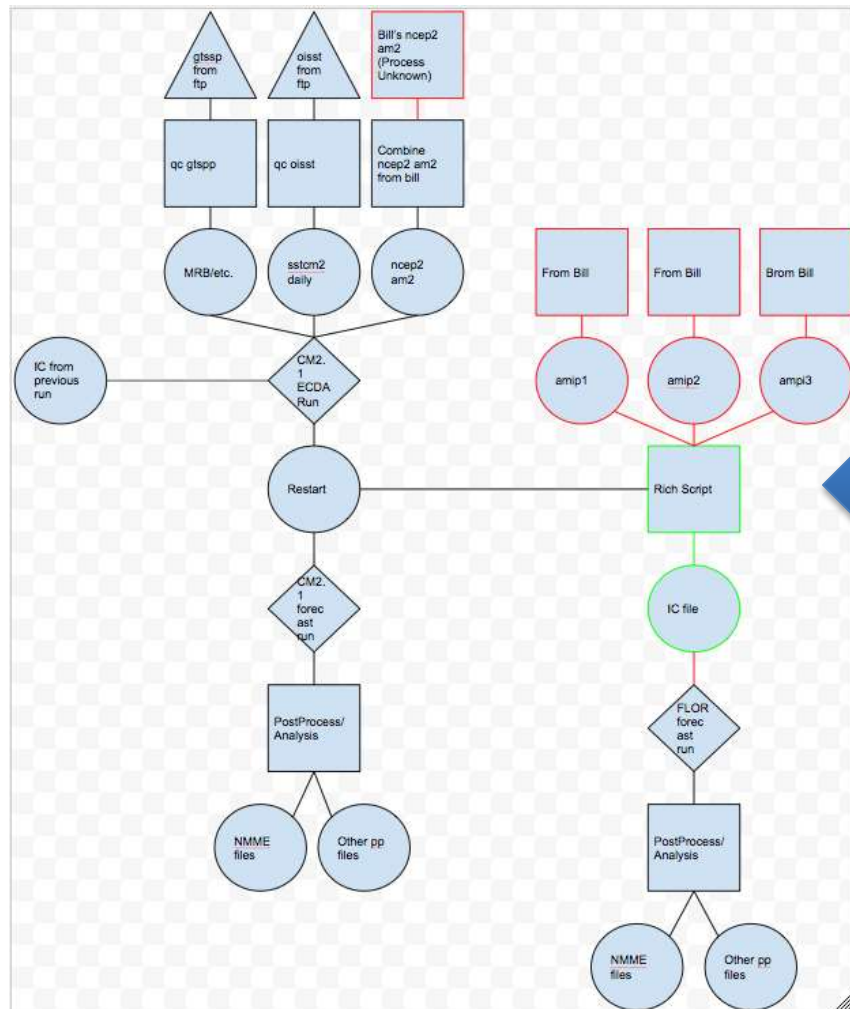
gtssp from ftp

oisst from ftp

Bill's ncep2 am2 (Process Unknown)

qc gtspp

qc oisst

Combine ncep2 am2 from bill

MRB/etc.

sstcm2 daily

ncep2 am2

From Bill

From Bill

Brom Bill

IC from previous run

CM2.1 ECDA Run

amip1

amip2

ampi3

Restart

Rich Script

CM2.1 forecast run

IC file

FLOR forecast run

PostProcess/ Analysis

PostProcess/ Analysis

NMME files

Other pp files

NMME files

Other pp files